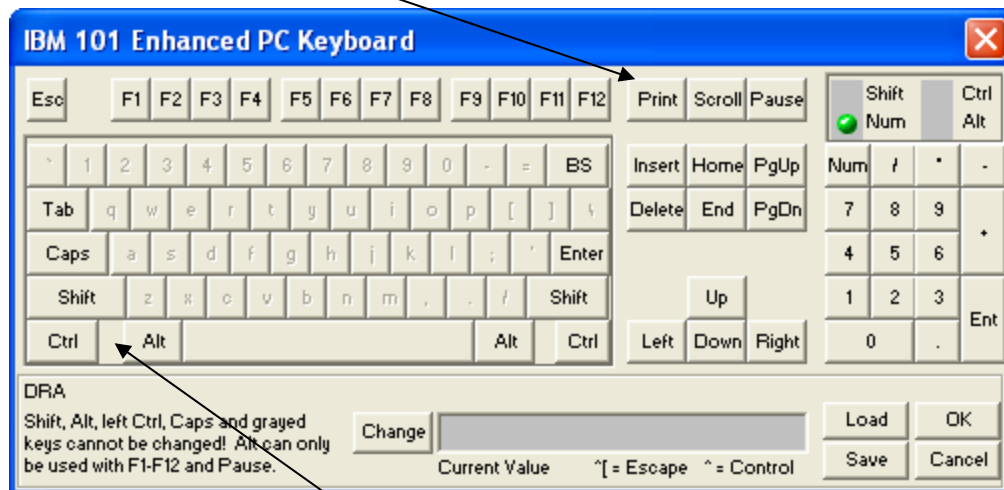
IBM 101 Enhanced PC Keyboard

Esc F1 F2 F3 F4 F5 F6 F7 F8 F9 F10 F11 F12 Print Scroll Pause

Shift Ctrl
Num Alt

` 1 2 3 4 5 6 7 8 9 0 - = BS
Tab q w e r t y u i o p [ ] \
Caps a s d f g h j k l ; ' Enter
Shift z x c v b n m , . / Shift
Ctrl Alt Alt Ctrl

Insert Home PgUp
Delete End PgDn
Up
Left Down Right

Num / * -
7 8 9 +
4 5 6
1 2 3 Ent
0 .

DRA

Shift, Alt, left Ctrl, Caps and grayed keys cannot be changed! Alt can only be used with F1-F12 and Pause.

Change

Current Value ^[ = Escape ^ = Control

Load OK
Save Cancel